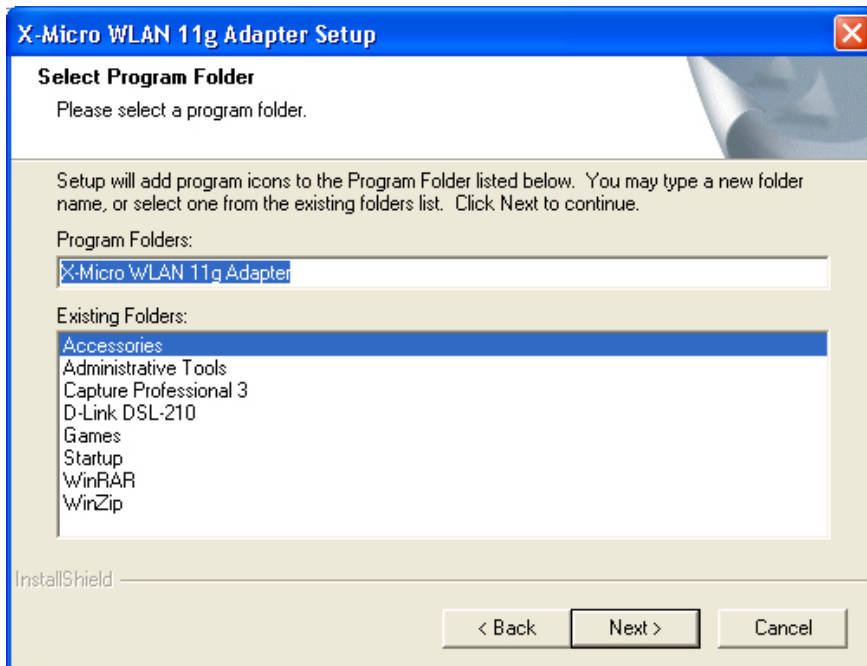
X-Micro WLAN 11g Adapter Setup

Select Program Folder

Please select a program folder.

Setup will add program icons to the Program Folder listed below. You may type a new folder name, or select one from the existing folders list. Click Next to continue.

Program Folders:

X-Micro WLAN 11g Adapter

Existing Folders:

Accessories
Administrative Tools
Capture Professional 3
D-Link DSL-210
Games
Startup
WinRAR
WinZip

InstallShield

< Back

Next >

Cancel